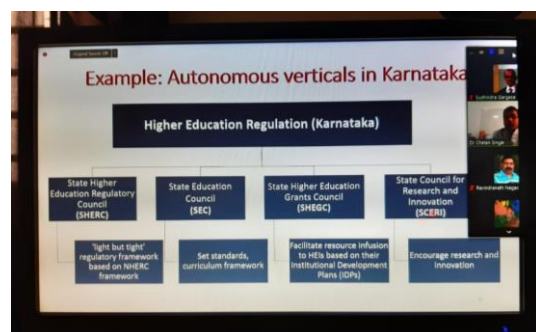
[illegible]

Example: Autonomous verticals in Karnataka

Higher Education Regulation (Karnataka)

State Higher Education Regulatory Council (SHERC)

'light but tight' regulatory framework based on NHERC framework

State Education Council (SEC)

Set standards, curriculum framework

State Higher Education Grants Council (SHEGC)

Facilitate resource infusion to HEIs based on their Institutional Development Plans (IDPs)

State Council for Research and Innovation (SCERI)

Encourage research and innovation

Sudhindra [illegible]

Dr Chetan Singai

Ravindranath Hegde